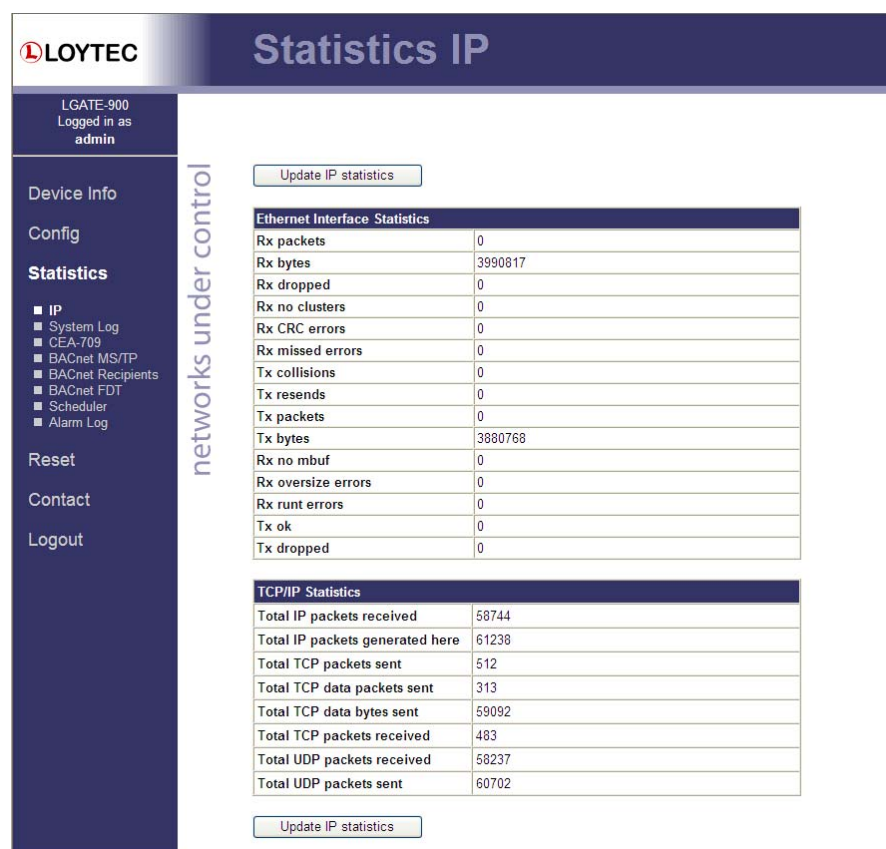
LOYTEC

Statistics IP

LGATE-900
Logged in as
admin

Device Info
Config
Statistics
IP
System Log
CEA-709
BACnet MS/TP
BACnet Recipients
BACnet FDT
Scheduler
Alarm Log
Reset
Contact
Logout

networks under control

Update IP statistics

| Ethernet Interface Statistics | |
|---|---|
| Rx packets | 0 |
| Rx bytes | 3990817 |
| Rx dropped | 0 |
| Rx no clusters | 0 |
| Rx CRC errors | 0 |
| Rx missed errors | 0 |
| Tx collisions | 0 |
| Tx resends | 0 |
| Tx packets | 0 |
| Tx bytes | 3880768 |
| Rx no mbuf | 0 |
| Rx oversize errors | 0 |
| Rx runt errors | 0 |
| Tx ok | 0 |
| Tx dropped | 0 |

| TCP/IP Statistics | |
|---|---|
| Total IP packets received | 58744 |
| Total IP packets generated here | 61238 |
| Total TCP packets sent | 512 |
| Total TCP data packets sent | 313 |
| Total TCP data bytes sent | 59092 |
| Total TCP packets received | 483 |
| Total UDP packets received | 58237 |
| Total UDP packets sent | 60702 |

Update IP statistics